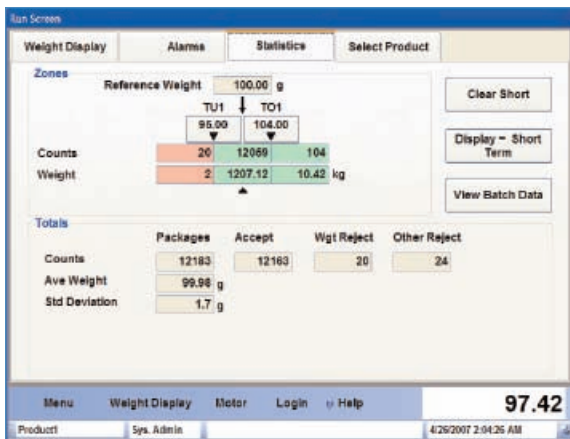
Run Screen

Weight Display | Alarms | Statistics | Select Product

Zones

Reference Weight 100.00 g

TU1 TO1

95.00 104.00

| | | | |
|---|---|---|---|
| Counts | 20 | 12059 | 104 |
| Weight | 2 | 1207.12 | 10.42 kg |

Clear Short

Display = Short Term

View Batch Data

Totals

| | Packages | Accept | Wgt Reject | Other Reject |
|---|---|---|---|---|
| Counts | 12183 | 12163 | 20 | 24 |
| Ave Weight | 99.98 g | | | |
| Std Deviation | 1.7 g | | | |

Menu | Weight Display | Motor | Login | Help | 97.42

Product1 | Sys. Admin | 4/26/2007 2:04:26 AM